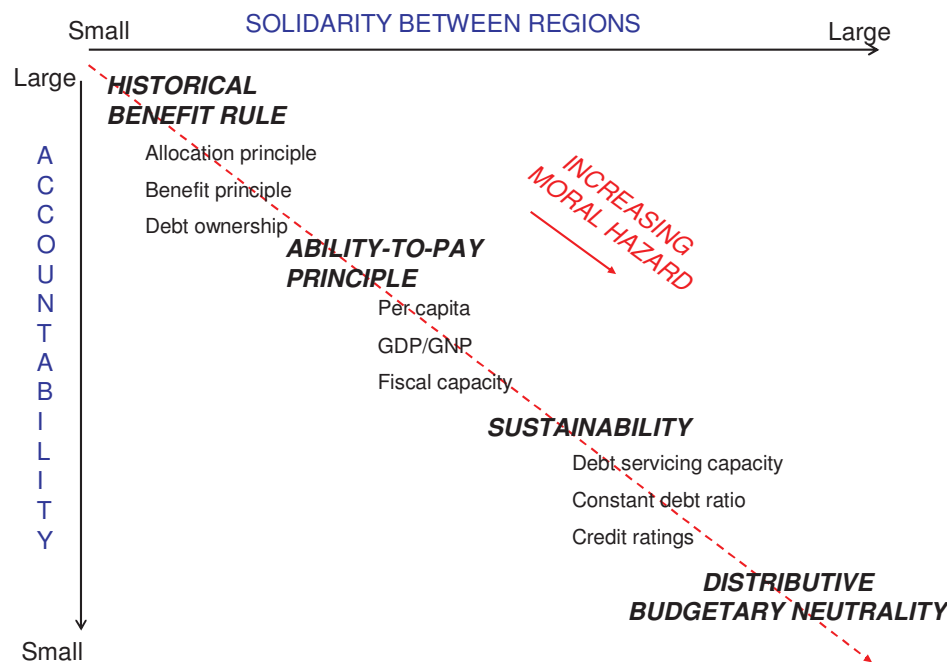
Small SOLIDARITY BETWEEN REGIONS Large

Large

ACCOUNTABILITY

Small

HISTORICAL BENEFIT RULE

Allocation principle

Benefit principle

Debt ownership

INCREASING MORAL HAZARD

ABILITY-TO-PAY PRINCIPLE

Per capita

GDP/GNP

Fiscal capacity

SUSTAINABILITY

Debt servicing capacity

Constant debt ratio

Credit ratings

DISTRIBUTIVE BUDGETARY NEUTRALITY